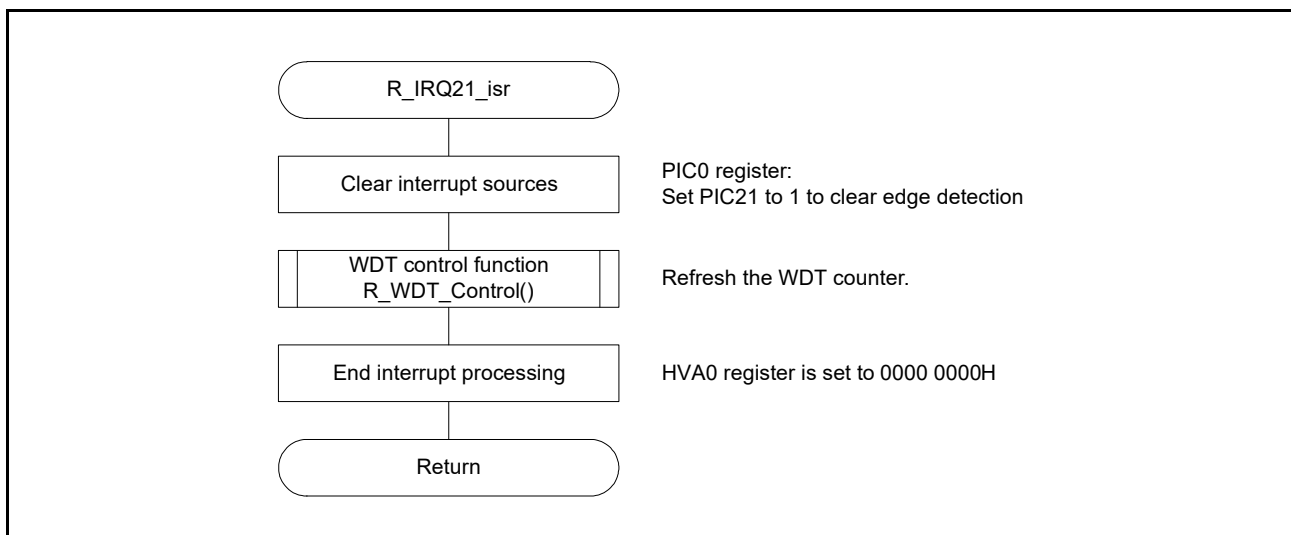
R_IRQ21_isr

Clear interrupt sources

PIC0 register:
Set PIC21 to 1 to clear edge detection

WDT control function
R_WDT_Control()

Refresh the WDT counter.

End interrupt processing

HVA0 register is set to 0000 0000H

Return